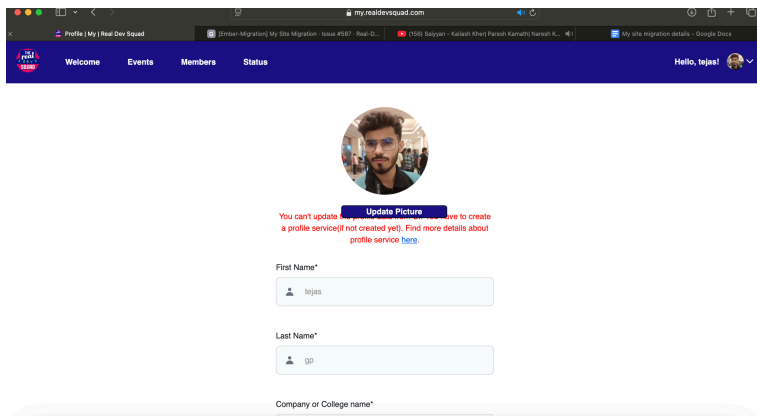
my.realdevsquad.com

Profile | My | Real Dev Squad
[Ember-Migration] My Site Migration · Issue #587 · Real-D...
(156) Saiyyan - Kailash Kher| Paresh Kamath| Naresh K...
My site migration details - Google Docs

Welcome
Events
Members
Status
Hello, tejas!

Update Picture
You can't update the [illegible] have to create a profile service(if not created yet). Find more details about profile service here.

First Name*
tejas

Last Name*
gp

Company or College name*